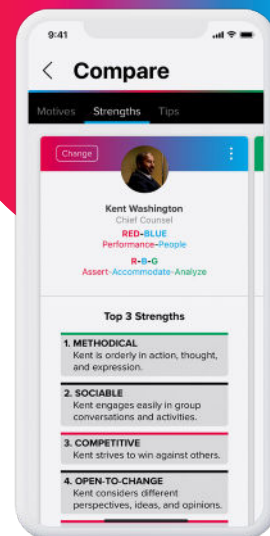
9:41

Compare

Motives Strengths Tips

Change

Kent Washington
Chief Counsel

RED-BLUE
Performance-People

R-B-G
Assert-Accommodate-Analyze

Top 3 Strengths

1. METHODICAL
Kent is orderly in action, thought, and expression.

2. SOCIABLE
Kent engages easily in group conversations and activities.

3. COMPETITIVE
Kent strives to win against others.

4. OPEN-TO-CHANGE
Kent considers different perspectives, ideas, and opinions.